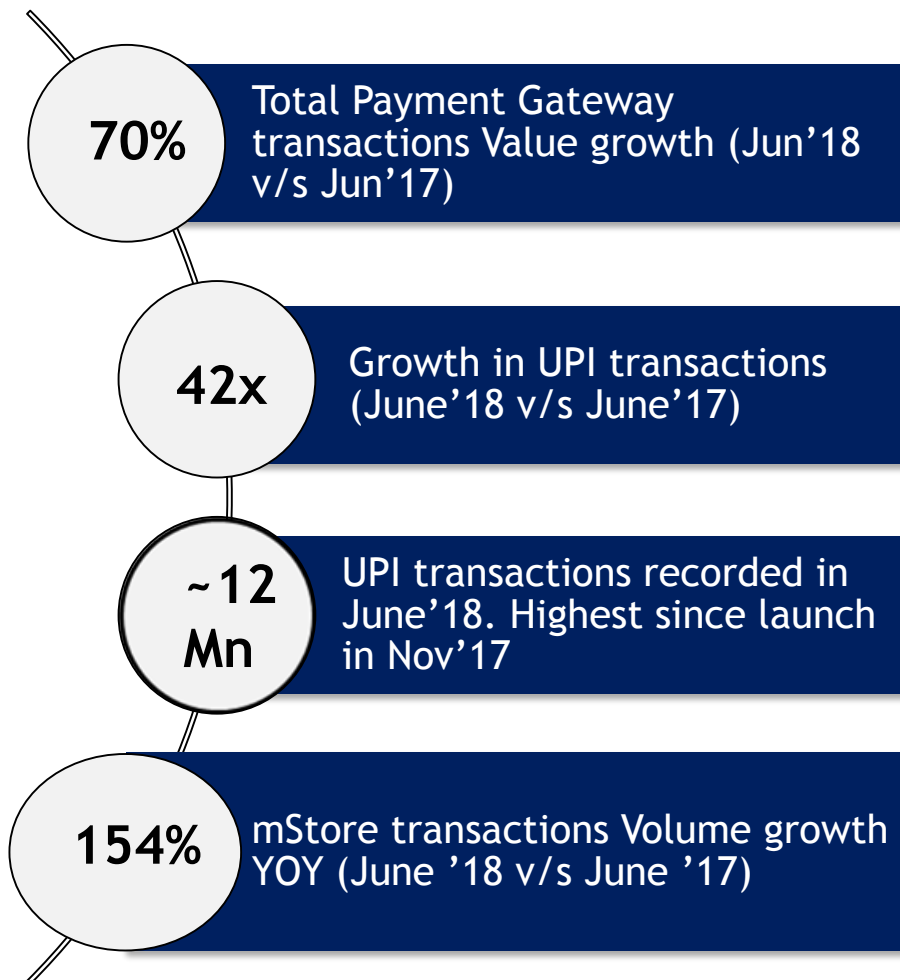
70%

Total Payment Gateway transactions Value growth (Jun’18 v/s Jun’17)

42x

Growth in UPI transactions (June’18 v/s June’17)

~12 Mn

UPI transactions recorded in June’18. Highest since launch in Nov’17

154%

mStore transactions Volume growth YOY (June ’18 v/s June ’17)